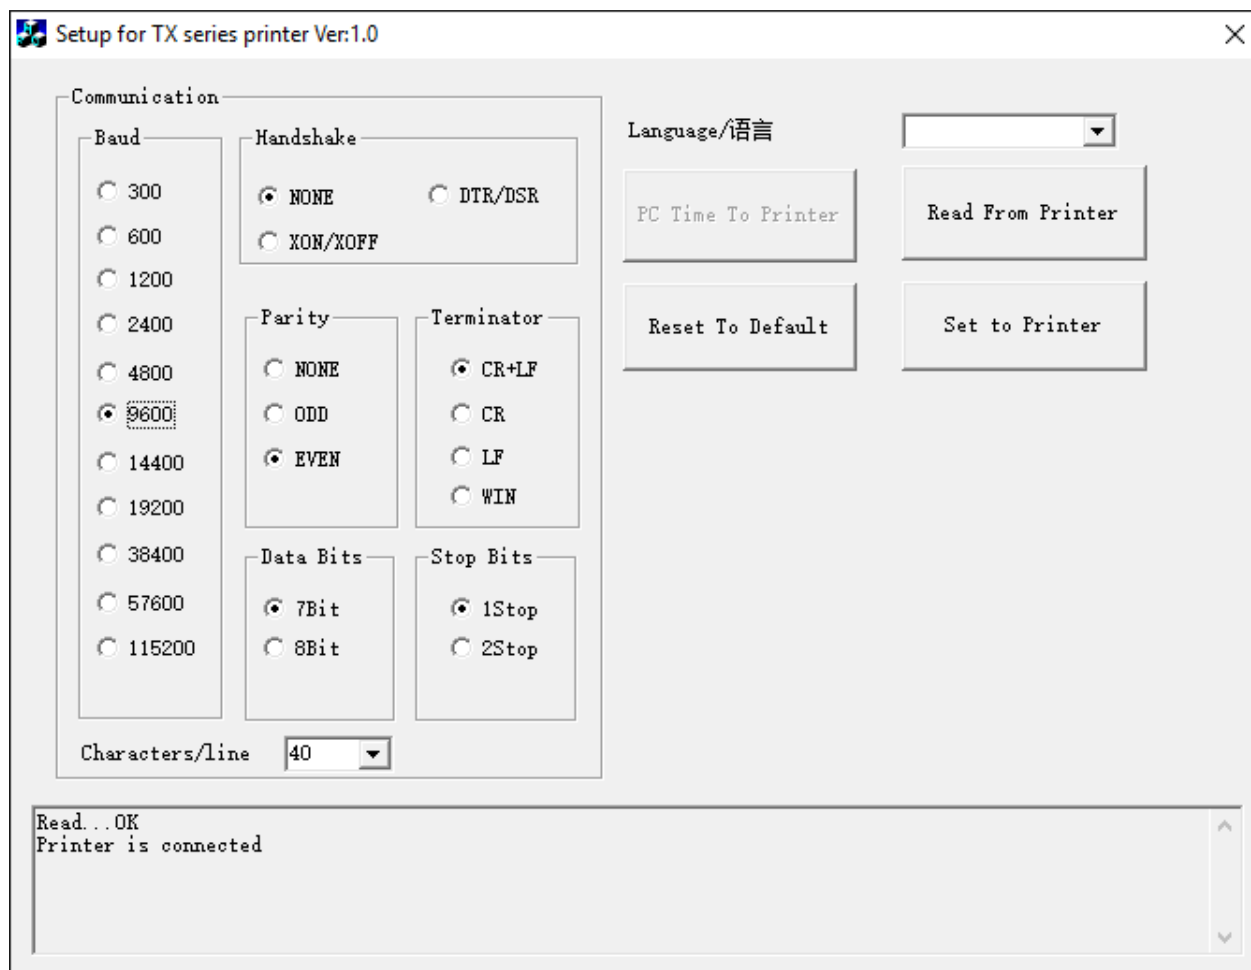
Setup for TX series printer Ver:1.0

Communication

Baud

300
600
1200
2400
4800
9600
14400
19200
38400
57600
115200

Handshake

NONE
DTR/DSR
XON/XOFF

Parity

NONE
ODD
EVEN

Terminator

CR+LF
CR
LF
WIN

Data Bits

7Bit
8Bit

Stop Bits

1Stop
2Stop

Characters/line 40

Language/语言

PC Time To Printer

Read From Printer

Reset To Default

Set to Printer

Read...OK
Printer is connected